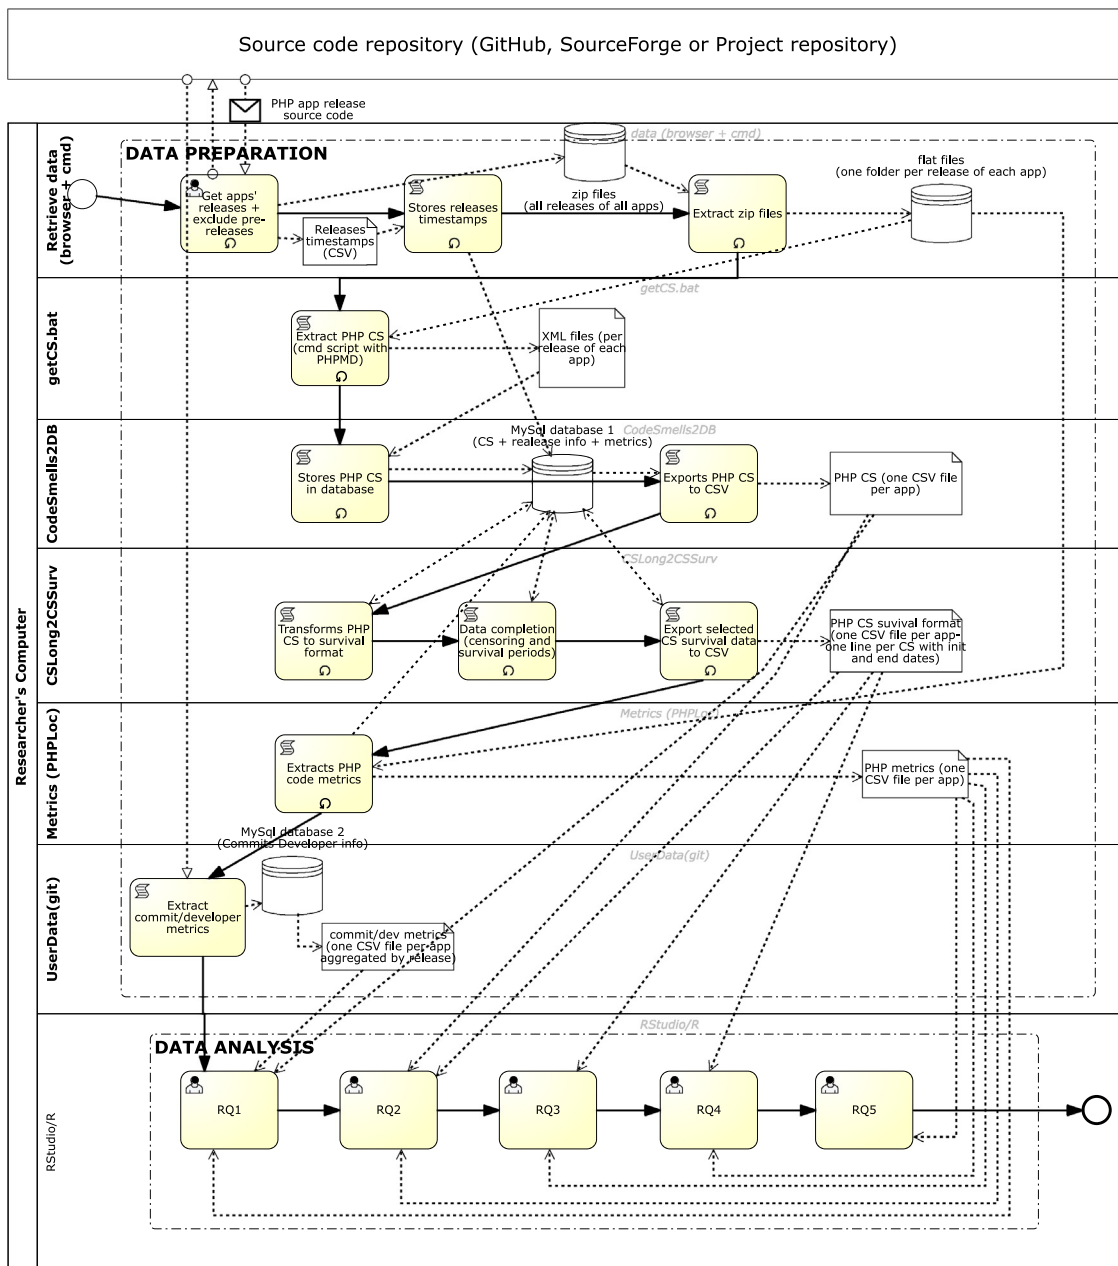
Source code repository (GitHub, SourceForge or Project repository)

PHP app release source code

Researcher's Computer

Retrieve data (browser + cmd)

DATA PREPARATION

data (browser + cmd)

Get apps' releases + exclude pre-releases

Releases timestamps (CSV)

Stores releases timestamps

zip files (all releases of all apps)

Extract zip files

flat files (one folder per release of each app)

getCS.bat

getCS.bat

Extract PHP CS (cmd script with PHPMD)

XML files (per release of each app)

CodeSmells2DB

MySql database 1 (CS + realease info + metrics)

CodeSmells2DB

Stores PHP CS in database

Exports PHP CS to CSV

PHP CS (one CSV file per app)

CSLong2CSSurv

CSLong2CSSurv

Transforms PHP CS to survival format

Data completion (censoring and survival periods)

Export selected CS survival data to CSV

PHP CS suvival format (one CSV file per app- one line per CS with init and end dates)

Metrics (PHPLoc)

Metrics (PHPLoc)

Extracts PHP code metrics

PHP metrics (one CSV file per app)

MySql database 2 (Commits Developer info)

UserData(git)

UserData(git)

Extract commit/developer metrics

commit/dev metrics (one CSV file per app aggregated by release)

RStudio/R

RStudio/R

DATA ANALYSIS

RQ1

RQ2

RQ3

RQ4

RQ5